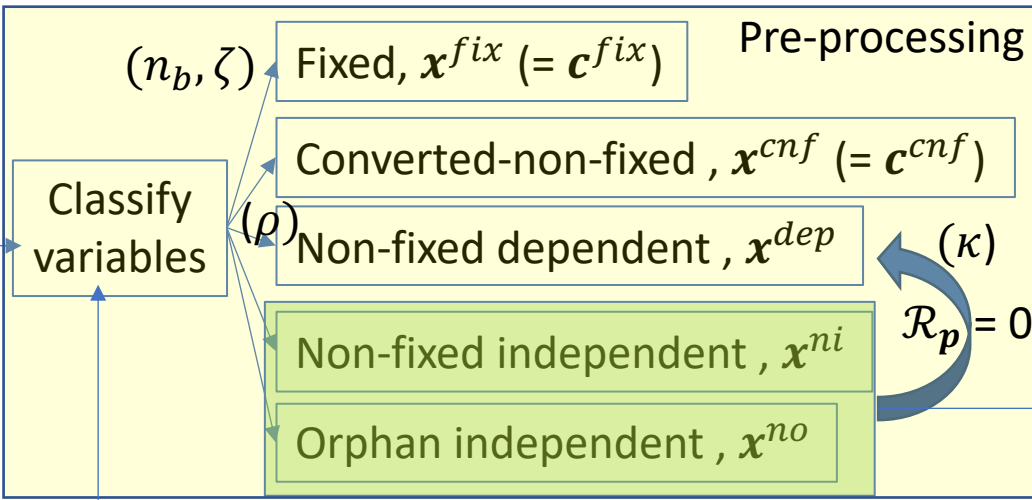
Pre-processing

$(n_b, \zeta)$ Fixed, $\boldsymbol{x}^{fix}$ (= $\boldsymbol{c}^{fix}$)

Converted-non-fixed , $\boldsymbol{x}^{cnf}$ (= $\boldsymbol{c}^{cnf}$)

Classify variables

$(\rho)$ Non-fixed dependent , $\boldsymbol{x}^{dep}$

$(\kappa)$

$\mathcal{R}_{\boldsymbol{p}}$ = 0

Non-fixed independent , $\boldsymbol{x}^{ni}$

Orphan independent , $\boldsymbol{x}^{no}$